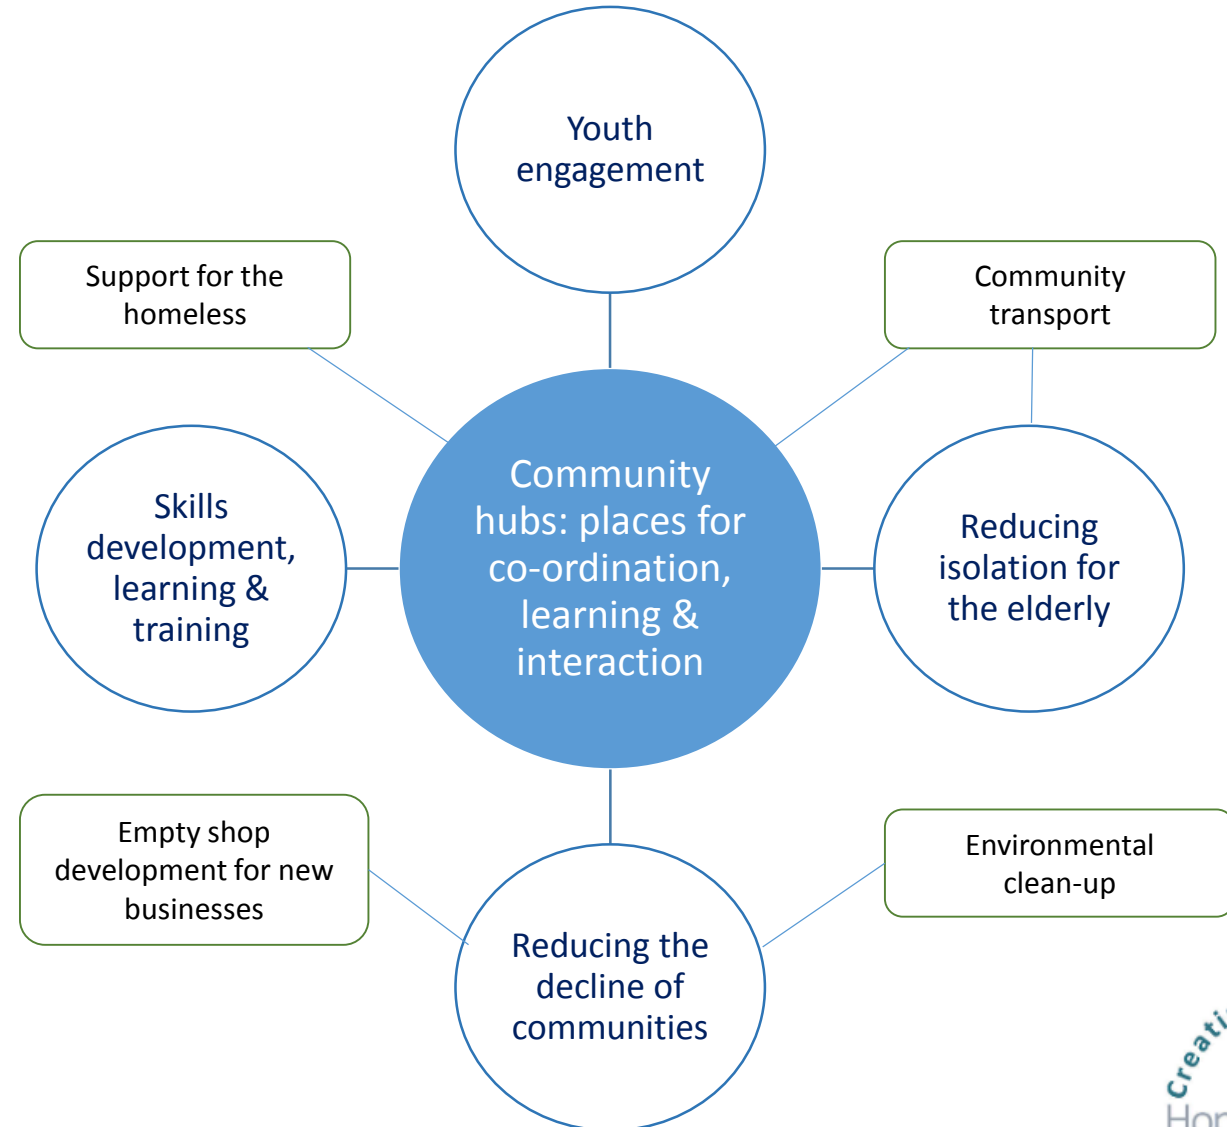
Youth engagement

Support for the homeless

Community transport

Skills development, learning & training

Community hubs: places for co-ordination, learning & interaction

Reducing isolation for the elderly

Empty shop development for new businesses

Environmental clean-up

Reducing the decline of communities

Creati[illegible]
Hon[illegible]